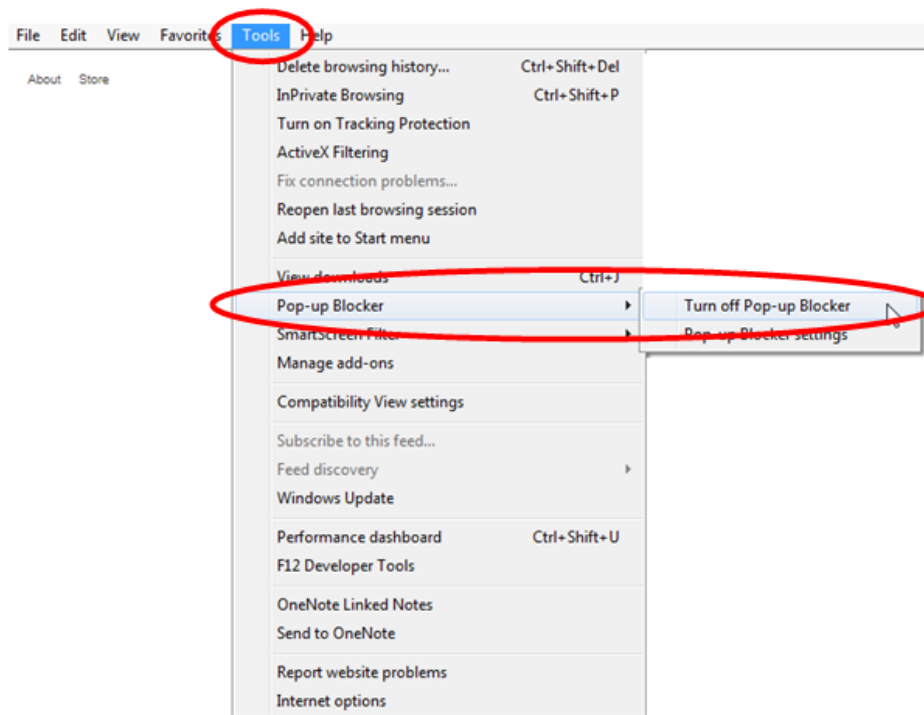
File Edit View Favorites Tools Help

About Store

Delete browsing history... Ctrl+Shift+Del
InPrivate Browsing Ctrl+Shift+P
Turn on Tracking Protection
ActiveX Filtering
Fix connection problems...
Reopen last browsing session
Add site to Start menu

View downloads Ctrl+J
Pop-up Blocker
SmartScreen Filter
Manage add-ons

Compatibility View settings

Subscribe to this feed...
Feed discovery
Windows Update

Performance dashboard Ctrl+Shift+U
F12 Developer Tools

OneNote Linked Notes
Send to OneNote

Report website problems
Internet options

Turn off Pop-up Blocker
Pop-up Blocker settings